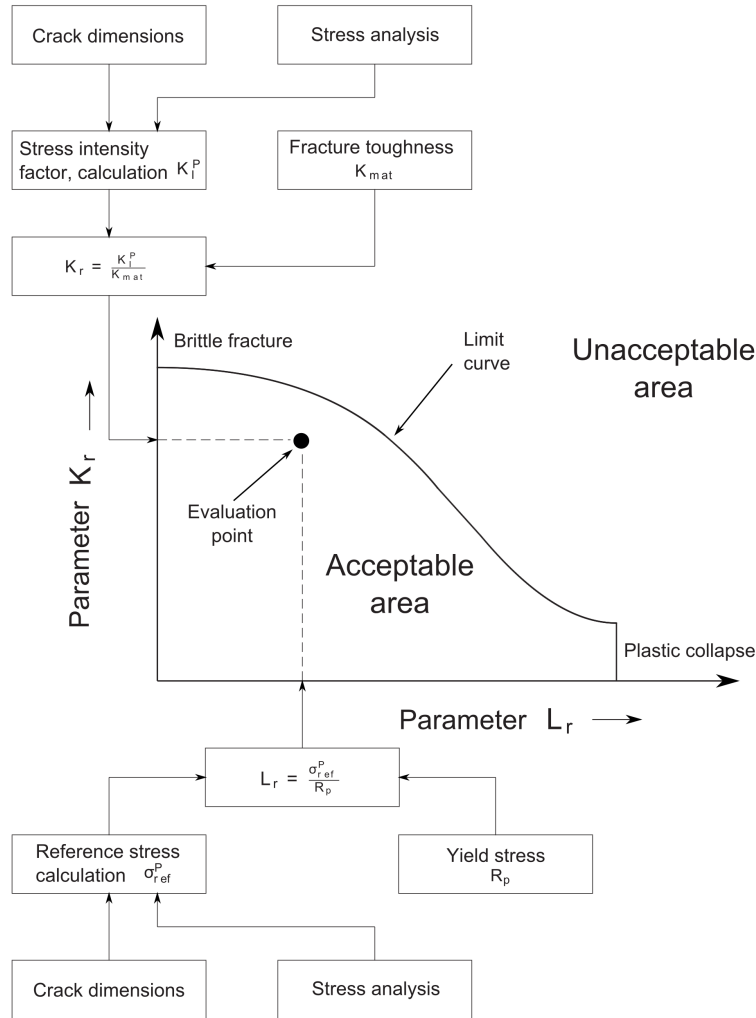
Crack dimensions

Stress analysis

Stress intensity factor, calculation $K_I^P$

Fracture toughness $K_{mat}$

$K_r = \frac{K_I^P}{K_{mat}}$

Brittle fracture

Limit curve

Unacceptable area

Parameter $K_r$

Evaluation point

Acceptable area

Plastic collapse

Parameter $L_r$

$L_r = \frac{\sigma_{ref}^P}{R_p}$

Reference stress calculation $\sigma_{ref}^P$

Yield stress $R_p$

Crack dimensions

Stress analysis